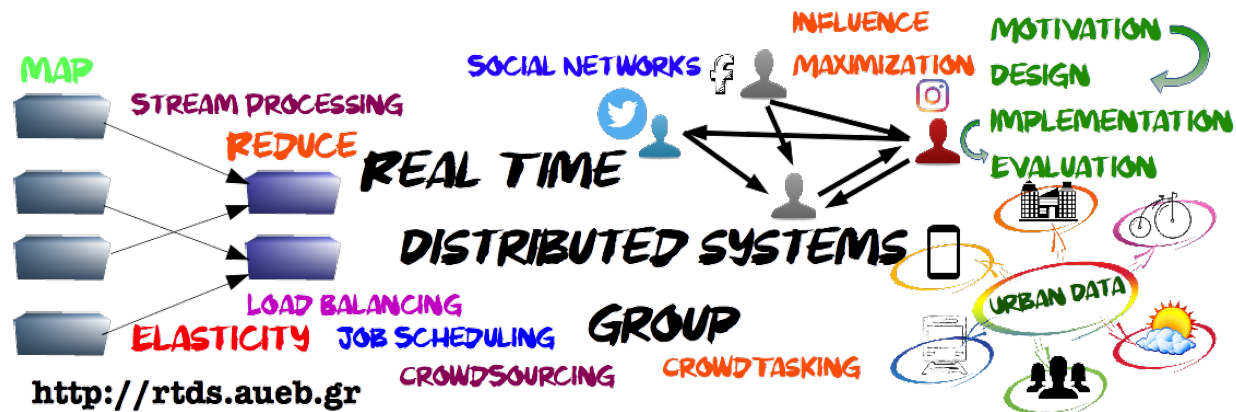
MAP

STREAM PROCESSING

REDUCE

REAL TIME

DISTRIBUTED SYSTEMS

GROUP

SOCIAL NETWORKS

INFLUENCE

MAXIMIZATION

MOTIVATION

DESIGN

IMPLEMENTATION

EVALUATION

URBAN DATA

LOAD BALANCING

ELASTICITY

JOB SCHEDULING

CROWDSOURCING

CROWDTASKING

http://rtds.aueb.gr